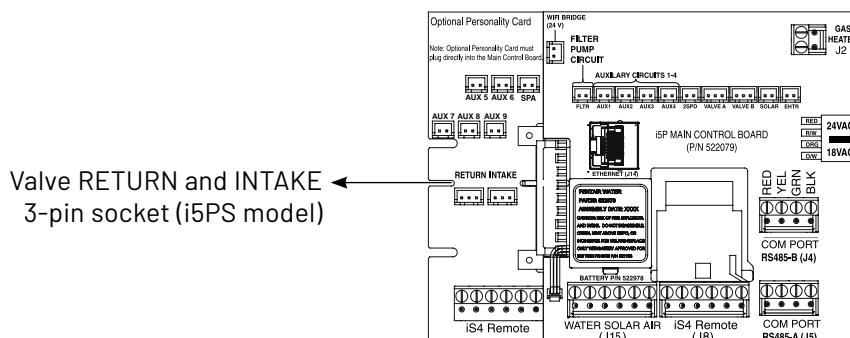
Optional Personality Card

Note: Optional Personality Card must plug directly into the Main Control Board.

W/R BRIDGE (24 V)

FILTER PUMP CIRCUIT

GAS HEATE J2

AUXILARY CIRCUITS 1-4

FLTR AUX1 AUX2 AUX3 AUX4 2SPD VALVE A VALVE B SOLAR EHTR

AUX 5 AUX 6 SPA

AUX 7 AUX 8 AUX 9

RED R/W ORG O/W

24VAC

18VAC

i5P MAIN CONTROL BOARD (P/N 522079)

ETHERNET (J14)

Valve RETURN and INTAKE 3-pin socket (i5PS model)

RETURN INTAKE

PENTAIR WATER

PART# 522079

ASSEMBLY DATE: XXXX

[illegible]

RED YEL GRN BLK

COM PORT RS485-B (J4)

BATTERY P/N 522978

iS4 Remote

WATER SOLAR AIR (J15)

iS4 Remote (J8)

COM PORT RS485-A (J5)